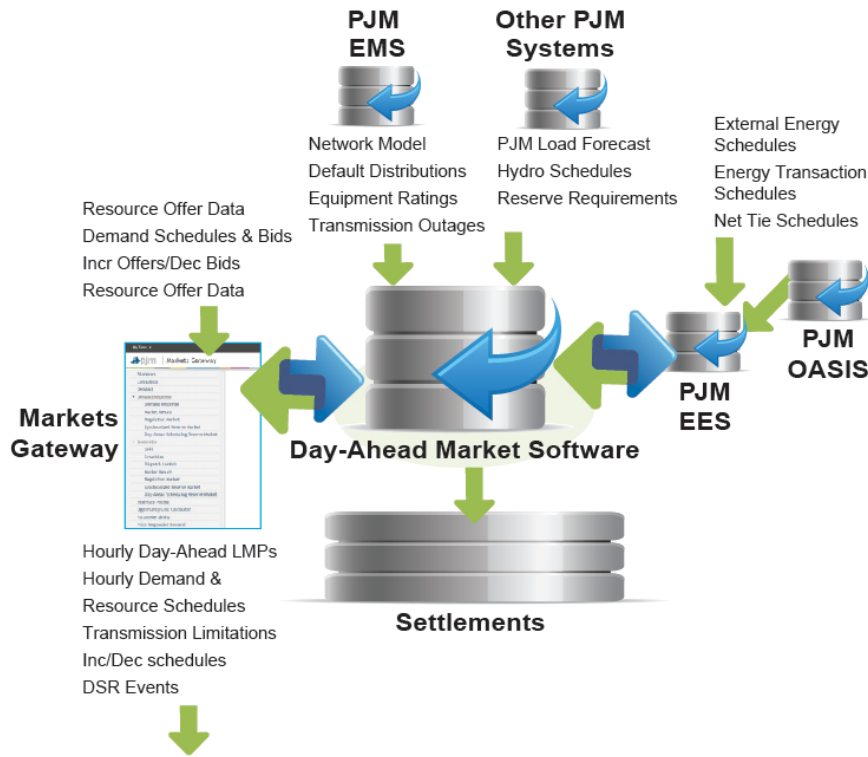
PJM EMS

Other PJM Systems

Network Model
Default Distributions
Equipment Ratings
Transmission Outages

PJM Load Forecast
Hydro Schedules
Reserve Requirements

External Energy Schedules
Energy Transaction Schedules
Net Tie Schedules

Resource Offer Data
Demand Schedules & Bids
Incr Offers/Dec Bids
Resource Offer Data

pjm | Markets Gateway

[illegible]

Markets Gateway

Day-Ahead Market Software

PJM EES

PJM OASIS

Hourly Day-Ahead LMPs
Hourly Demand & Resource Schedules
Transmission Limitations
Inc/Dec schedules
DSR Events

Settlements